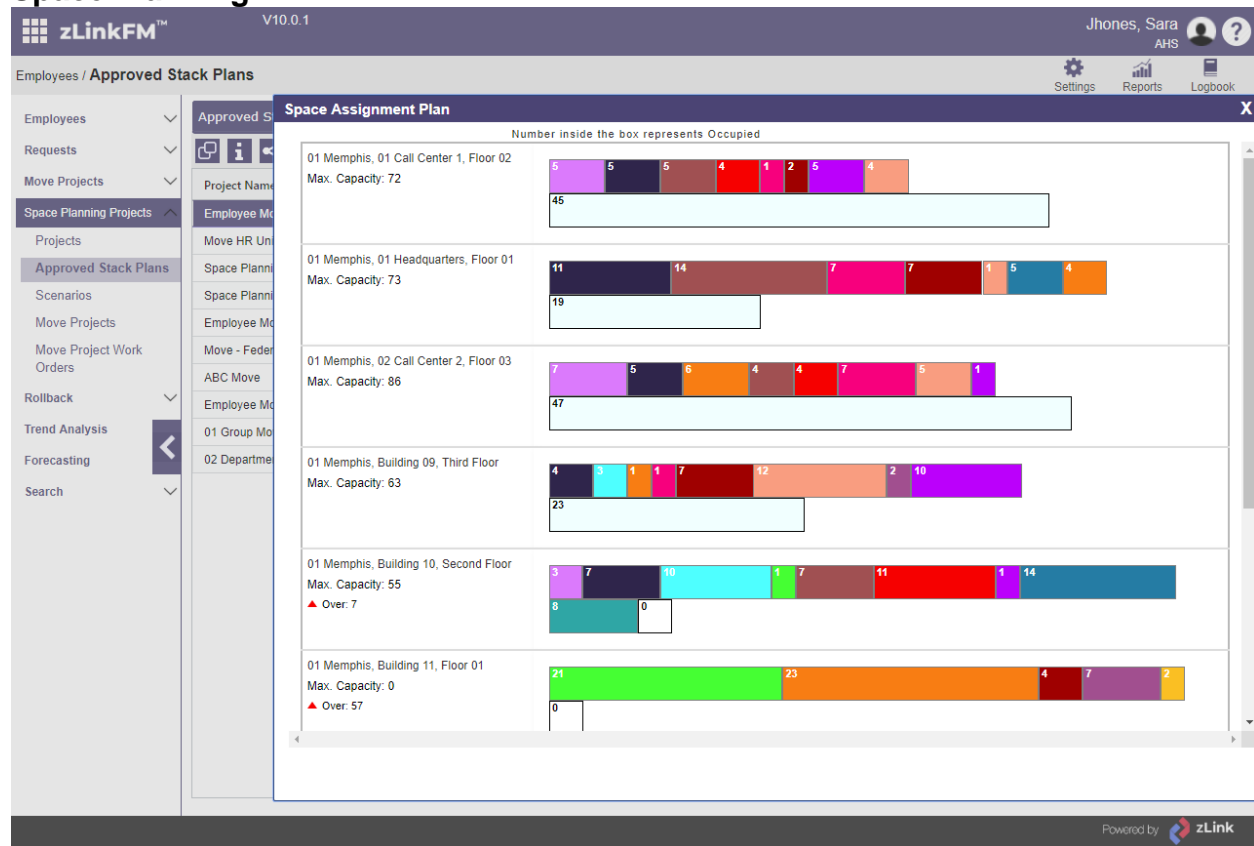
zLinkFM™ V10.0.1

Jhones, Sara
AHS

Employees / Approved Stack Plans

Settings Reports Logbook

Employees
Requests
Move Projects
Space Planning Projects
Projects
Approved Stack Plans
Scenarios
Move Projects
Move Project Work Orders
Rollback
Trend Analysis
Forecasting
Search

Approved S

Project Name
Employee Mo
Move HR Uni
Space Planni
Space Planni
Employee Mo
Move - Feder
ABC Move
Employee Mo
01 Group Mo
02 Departme

Space Assignment Plan X

Number inside the box represents Occupied

01 Memphis, 01 Call Center 1, Floor 02
Max. Capacity: 72
5 5 5 4 1 2 5 4
45

01 Memphis, 01 Headquarters, Floor 01
Max. Capacity: 73
11 14 7 7 1 5 4
19

01 Memphis, 02 Call Center 2, Floor 03
Max. Capacity: 86
7 5 6 4 4 7 5 1
47

01 Memphis, Building 09, Third Floor
Max. Capacity: 63
4 3 1 1 7 12 2 10
23

01 Memphis, Building 10, Second Floor
Max. Capacity: 55
Over: 7
3 7 10 1 7 11 1 14
8 0

01 Memphis, Building 11, Floor 01
Max. Capacity: 0
Over: 57
21 23 4 7 2
0

Powered by zLink